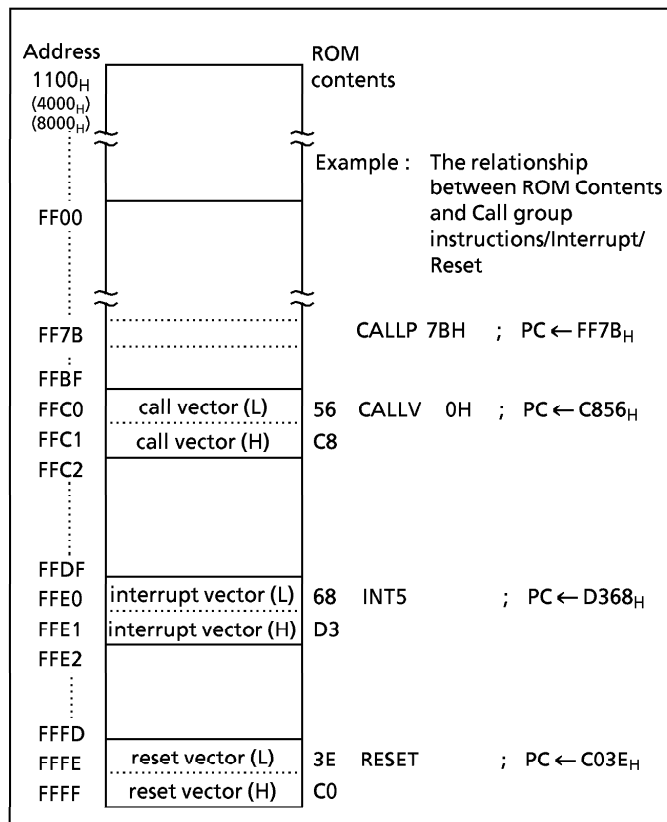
Address
$1100_H$
$(4000_H)$
$(8000_H)$

ROM contents

Example : The relationship between ROM Contents and Call group instructions/Interrupt/ Reset

FF00

FF7B CALLP 7BH ; PC ← $FF7B_H$

FFBF

FFC0 call vector (L) 56 CALLV 0H ; PC ← $C856_H$

FFC1 call vector (H) C8

FFC2

FFDF

FFE0 interrupt vector (L) 68 INT5 ; PC ← $D368_H$

FFE1 interrupt vector (H) D3

FFE2

FFFD

FFFE reset vector (L) 3E RESET ; PC ← $C03E_H$

FFFF reset vector (H) C0